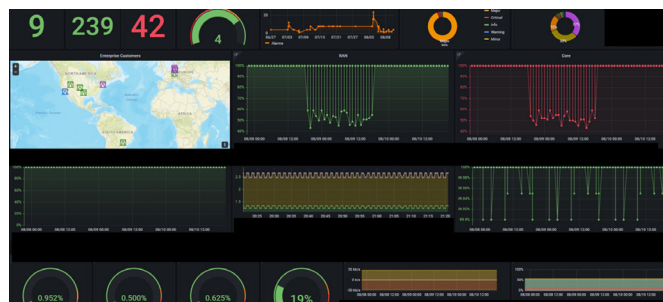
9
239
42
4
06/27 07/03 07/09 07/15 07/21 07/27 08/02 08/08
Alarms
Major
Critical
Info
Warning
Minor
Enterprise Customers
NORTH AMERICA
Pacific Ocean
Atlantic Ocean
SOUTH AMERICA
AFRICA
WAN
100%
90%
80%
70%
60%
50%
40%
30%
08/08 00:00
08/08 12:00
08/09 00:00
08/09 12:00
08/10 00:00
08/10 12:00
Core
08/08 00:00
08/08 12:00
08/09 00:00
08/09 12:00
08/10 00:00
08/10 12:00
100%
80%
60%
40%
20%
0%
08/08 00:00
08/08 12:00
08/09 00:00
08/09 12:00
08/10 00:00
08/10 12:00
20:25
20:30
20:35
20:40
20:45
20:50
20:55
21:00
21:05
21:10
21:15
21:20
21:25
100%
90%
80%
70%
60%
50%
08/08 00:00
08/08 12:00
08/09 00:00
08/09 12:00
08/10 00:00
08/10 12:00
0.952%
0.500%
0.625%
19%
08/08 00:00
08/08 12:00
08/09 00:00
08/09 12:00
08/10 00:00
08/10 12:00
100%
50%